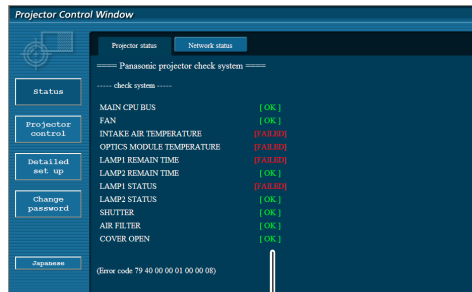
Projector Control Window

Projector status | Network status

==== Panasonic projector check system ====

----- check system -----

| | |
|---|---|
| MAIN CPU BUS | [ OK ] |
| FAN | [ OK ] |
| INTAKE AIR TEMPERATURE | [FAILED] |
| OPTICS MODULE TEMPERATURE | [FAILED] |
| LAMP1 REMAIN TIME | [FAILED] |
| LAMP2 REMAIN TIME | [ OK ] |
| LAMP1 STATUS | [FAILED] |
| LAMP2 STATUS | [ OK ] |
| SHUTTER | [ OK ] |
| AIR FILTER | [ OK ] |
| COVER OPEN | [ OK ] |

(Error code 79 40 00 00 01 00 00 08)

Status

Projector control

Detailed set up

Change password

Japanese